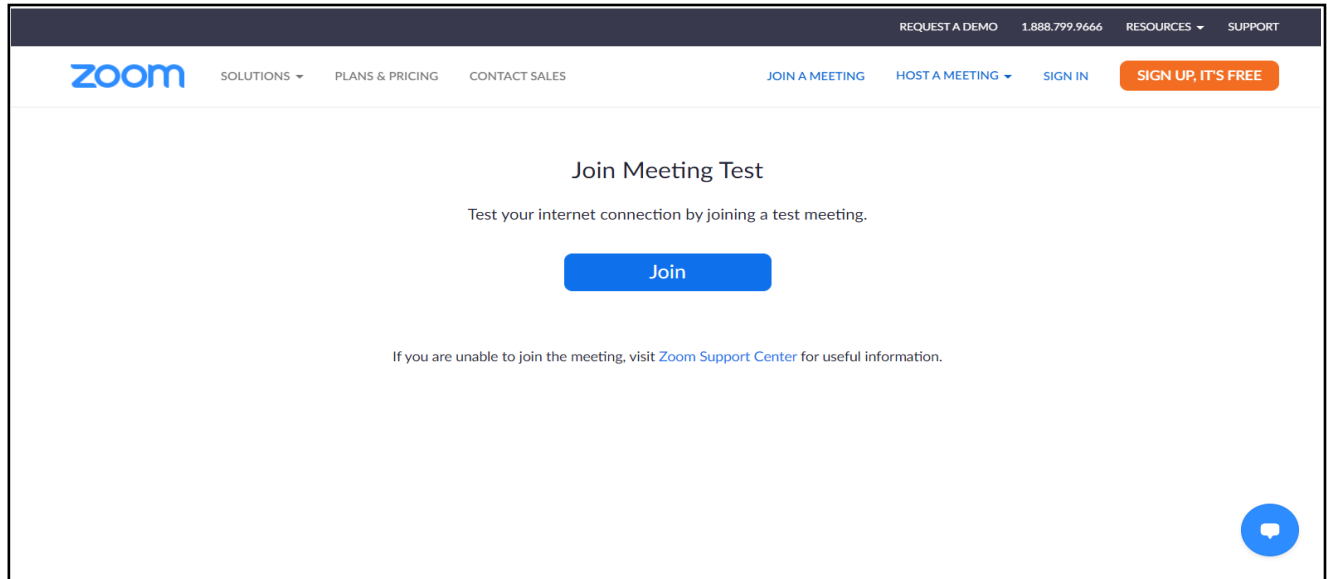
REQUEST A DEMO 1.888.799.9666 RESOURCES SUPPORT

zoom SOLUTIONS PLANS & PRICING CONTACT SALES JOIN A MEETING HOST A MEETING SIGN IN SIGN UP, IT'S FREE

Join Meeting Test

Test your internet connection by joining a test meeting.

Join

If you are unable to join the meeting, visit Zoom Support Center for useful information.